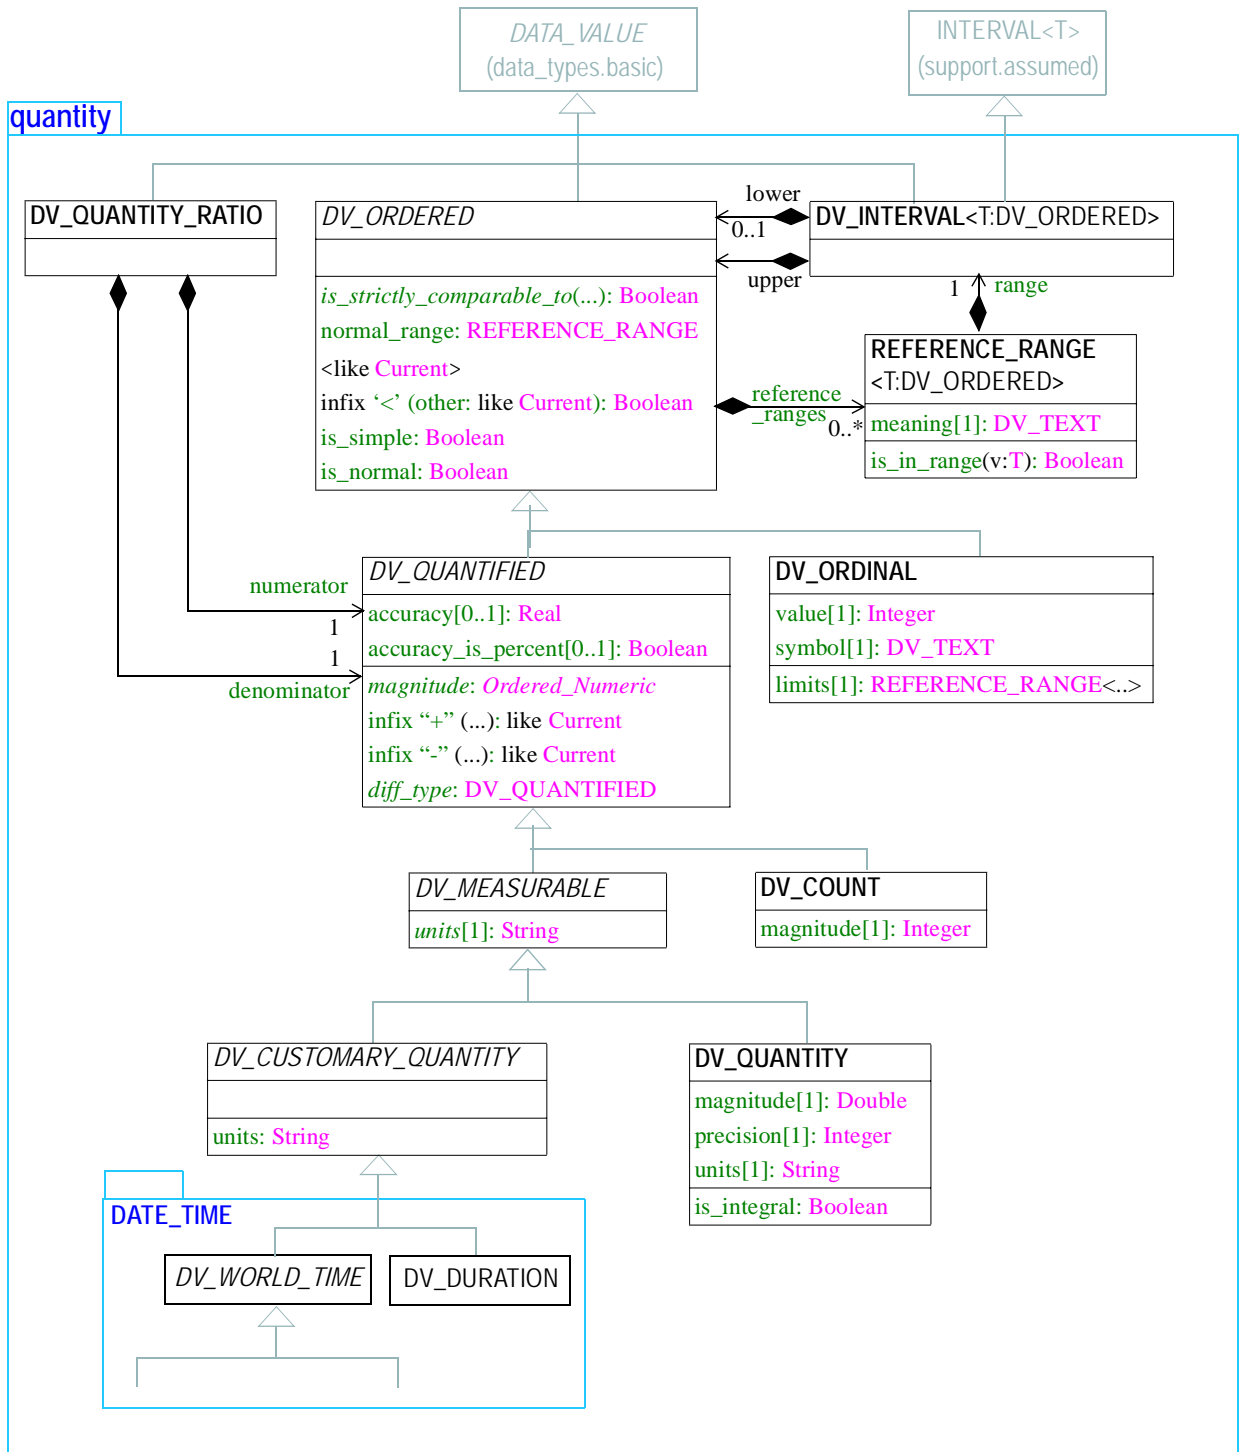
DATA_VALUE
(data_types.basic)

INTERVAL<T>
(support.assumed)

quantity

DV_QUANTITY_RATIO

DV_ORDERED

is_strictly_comparable_to(...): Boolean
normal_range: REFERENCE_RANGE
<like Current>
infix ‘<’ (other: like Current): Boolean
is_simple: Boolean
is_normal: Boolean

lower
0..1
upper

DV_INTERVAL<T:DV_ORDERED>

1
range

REFERENCE_RANGE
<T:DV_ORDERED>
meaning[1]: DV_TEXT
is_in_range(v:T): Boolean

reference
_ranges
0..*

numerator
1
1
denominator

DV_QUANTIFIED
accuracy[0..1]: Real
accuracy_is_percent[0..1]: Boolean
magnitude: Ordered_Numeric
infix “+” (...): like Current
infix “-” (...): like Current
diff_type: DV_QUANTIFIED

DV_ORDINAL
value[1]: Integer
symbol[1]: DV_TEXT
limits[1]: REFERENCE_RANGE<..>

DV_MEASURABLE
units[1]: String

DV_COUNT
magnitude[1]: Integer

DV_CUSTOMARY_QUANTITY
units: String

DV_QUANTITY
magnitude[1]: Double
precision[1]: Integer
units[1]: String
is_integral: Boolean

DATE_TIME
DV_WORLD_TIME
DV_DURATION